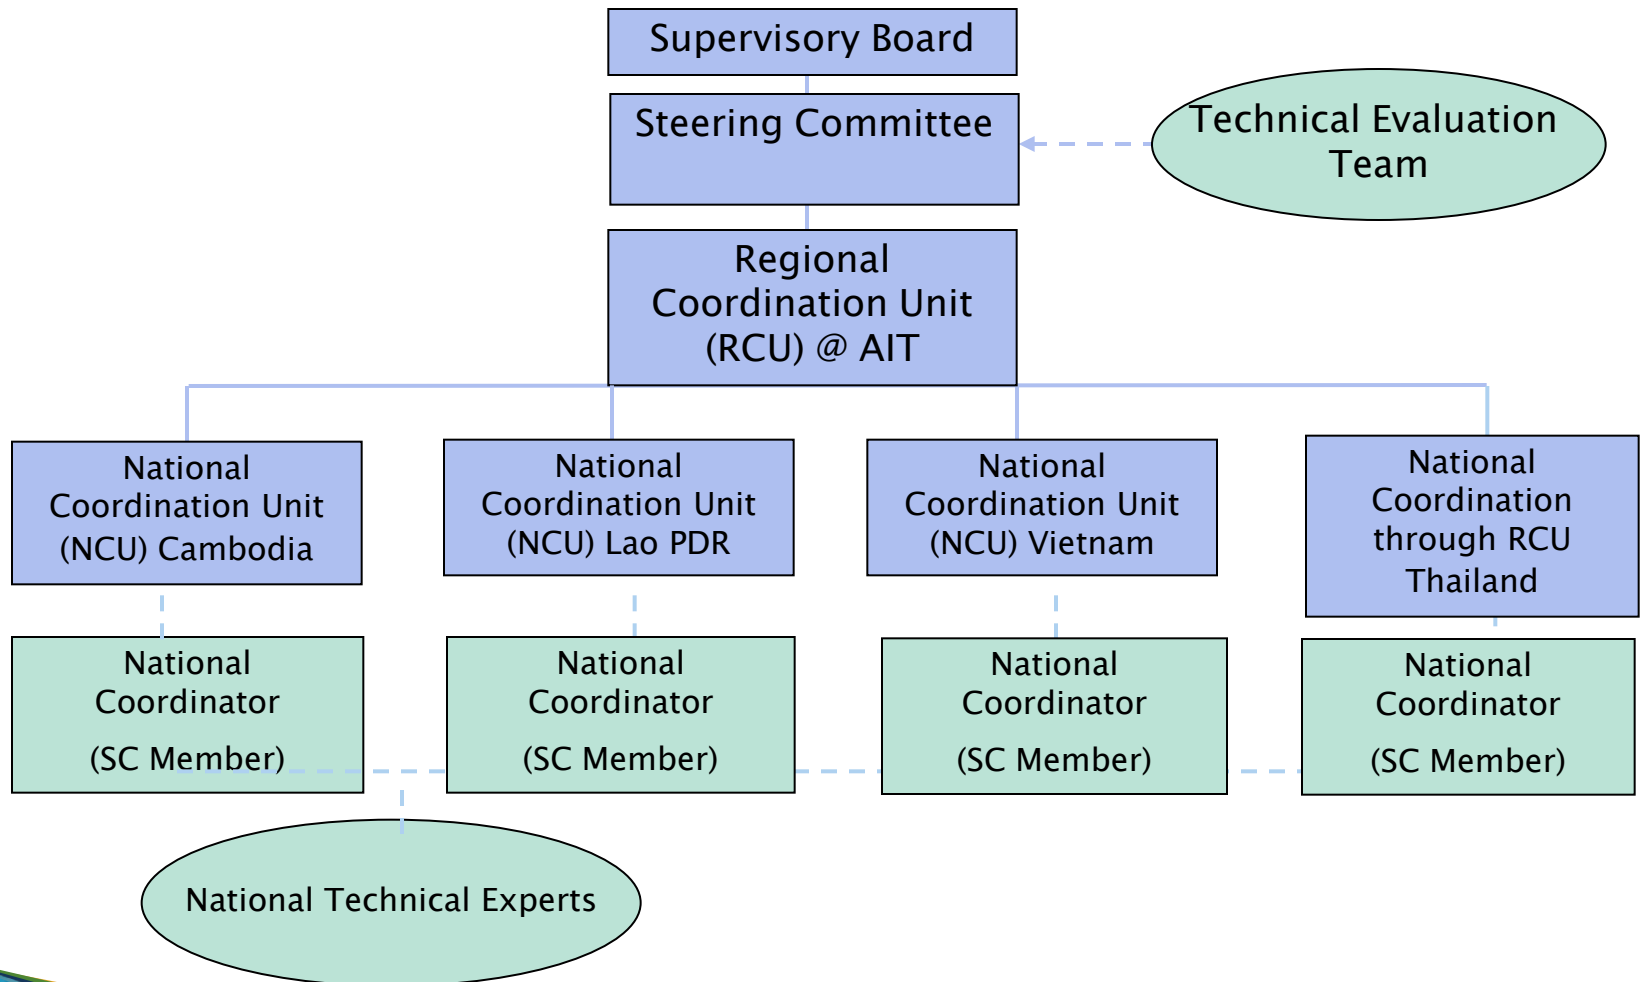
Supervisory Board

Steering Committee

Technical Evaluation Team

Regional Coordination Unit (RCU) @ AIT

National Coordination Unit (NCU) Cambodia

National Coordination Unit (NCU) Lao PDR

National Coordination Unit (NCU) Vietnam

National Coordination through RCU Thailand

National Coordinator

(SC Member)

National Coordinator

(SC Member)

National Coordinator

(SC Member)

National Coordinator

(SC Member)

National Technical Experts